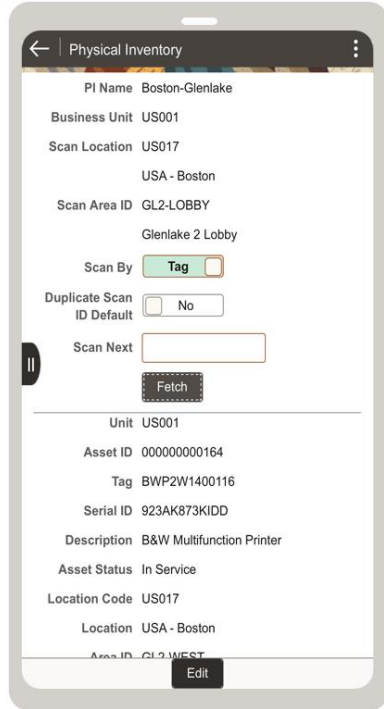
Physical Inventory

PI Name Boston-Glenlake

Business Unit US001

Scan Location US017

USA - Boston

Scan Area ID GL2-LOBBY

Glenlake 2 Lobby

Scan By Tag

Duplicate Scan ID Default No

Scan Next

Fetch

Unit US001

Asset ID 000000000164

Tag BWP2W1400116

Serial ID 923AK873KIDD

Description B&W Multifunction Printer

Asset Status In Service

Location Code US017

Location USA - Boston

Area ID GL2 WEST

Edit